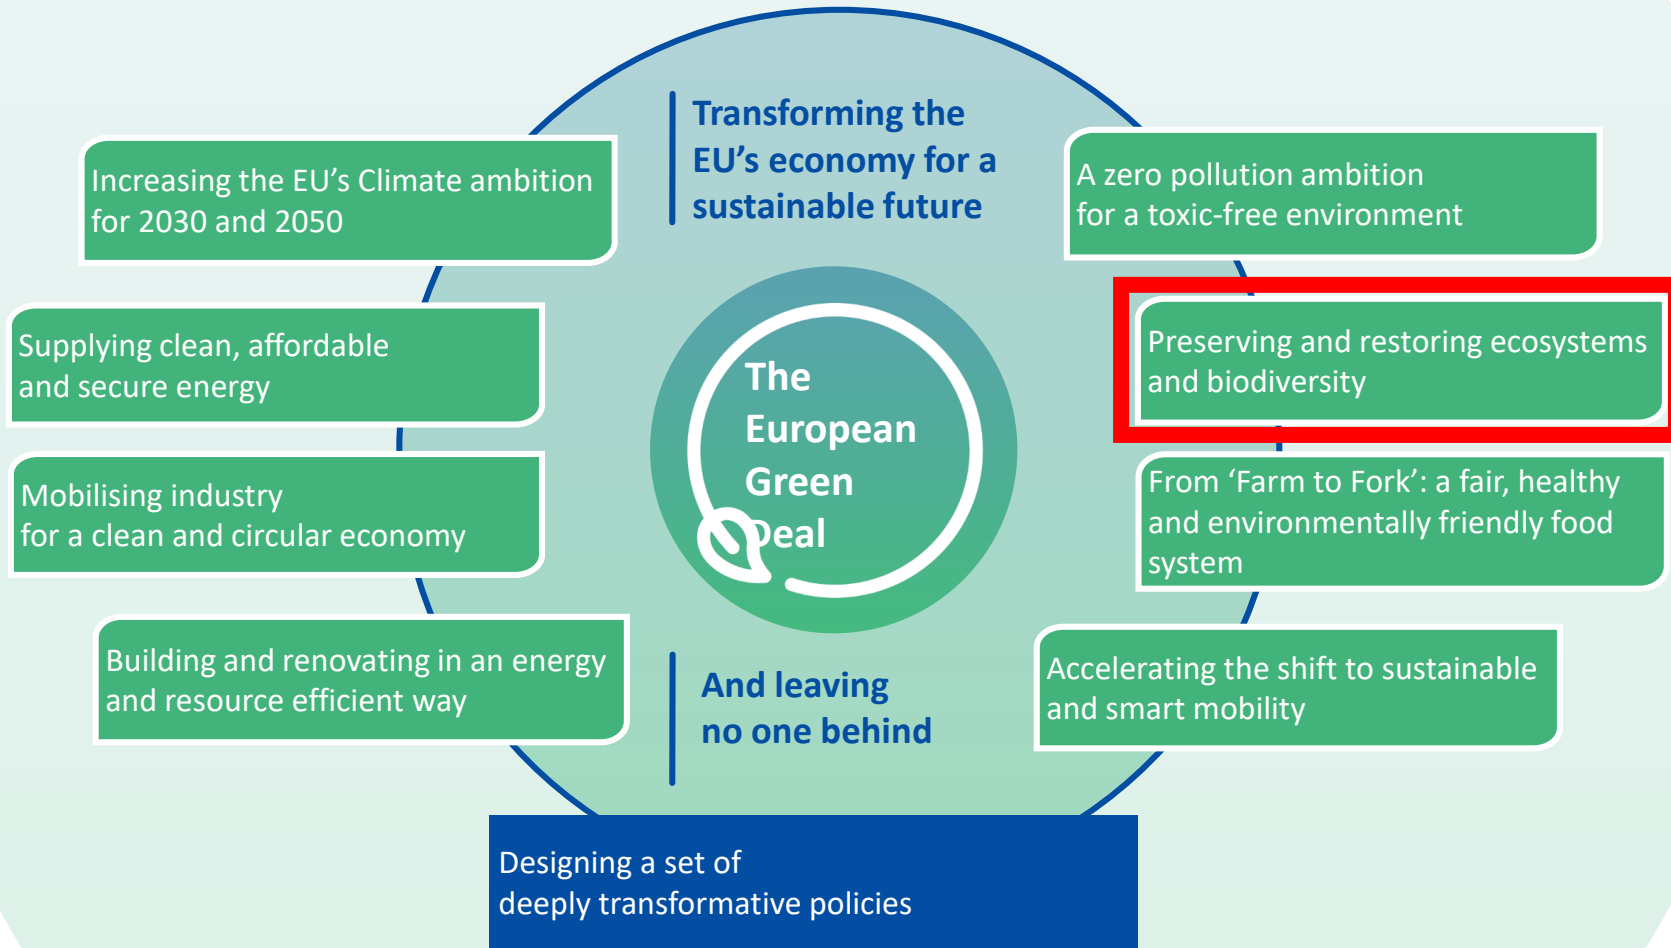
Increasing the EU's Climate ambition for 2030 and 2050

Transforming the EU's economy for a sustainable future

A zero pollution ambition for a toxic-free environment

Supplying clean, affordable and secure energy

The European Green Deal

Preserving and restoring ecosystems and biodiversity

Mobilising industry for a clean and circular economy

From 'Farm to Fork': a fair, healthy and environmentally friendly food system

Building and renovating in an energy and resource efficient way

And leaving no one behind

Accelerating the shift to sustainable and smart mobility

Designing a set of deeply transformative policies